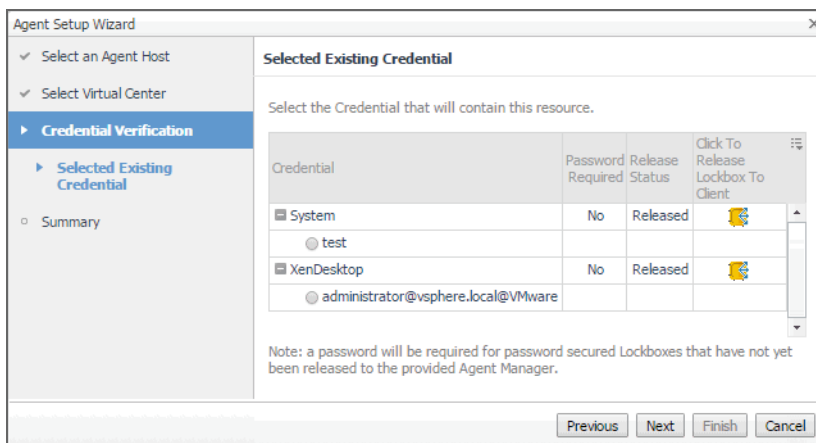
Agent Setup Wizard

Select an Agent Host

Select Virtual Center

Credential Verification

Selected Existing Credential

Summary

Selected Existing Credential

Select the Credential that will contain this resource.

| Credential | Password Required | Release Status | Click To Release Lockbox To Client |
|---|---|---|---|
| System | No | Released | |
| test | | | |
| XenDesktop | No | Released | |
| administrator@vsphere.local@VMware | | | |

Note: a password will be required for password secured Lockboxes that have not yet been released to the provided Agent Manager.

Previous Next Finish Cancel